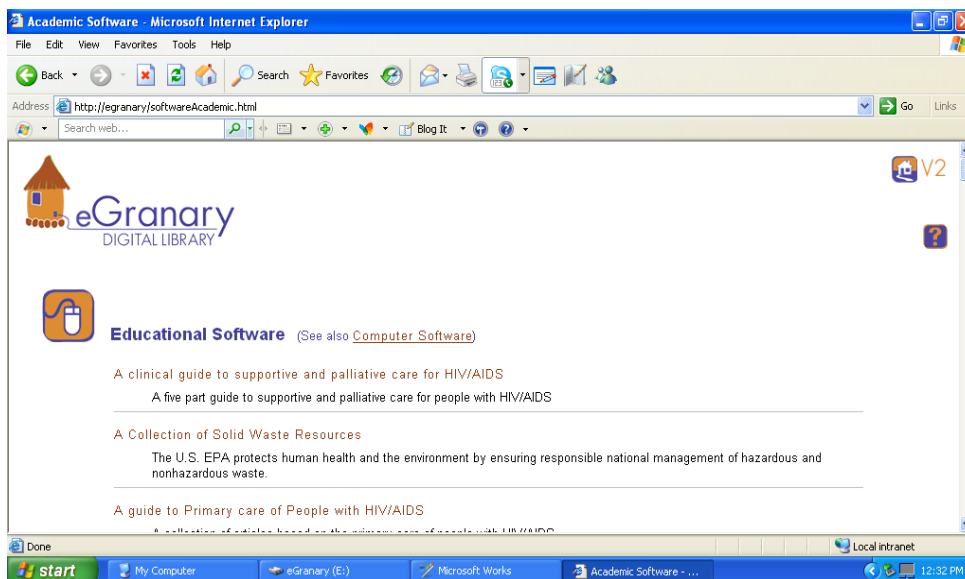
Academic Software - Microsoft Internet Explorer

File Edit View Favorites Tools Help

Back Search Favorites

Address http://egranary/softwareAcademic.html Go Links

Search web... Blog It

V2

eGranary
DIGITAL LIBRARY

?

Educational Software (See also Computer Software)

A clinical guide to supportive and palliative care for HIV/AIDS

A five part guide to supportive and palliative care for people with HIV/AIDS

A Collection of Solid Waste Resources

The U.S. EPA protects human health and the environment by ensuring responsible national management of hazardous and nonhazardous waste.

A guide to Primary care of People with HIV/AIDS

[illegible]

Done

Local intranet

start My Computer eGranary (E:) Microsoft Works Academic Software - ... 12:32 PM